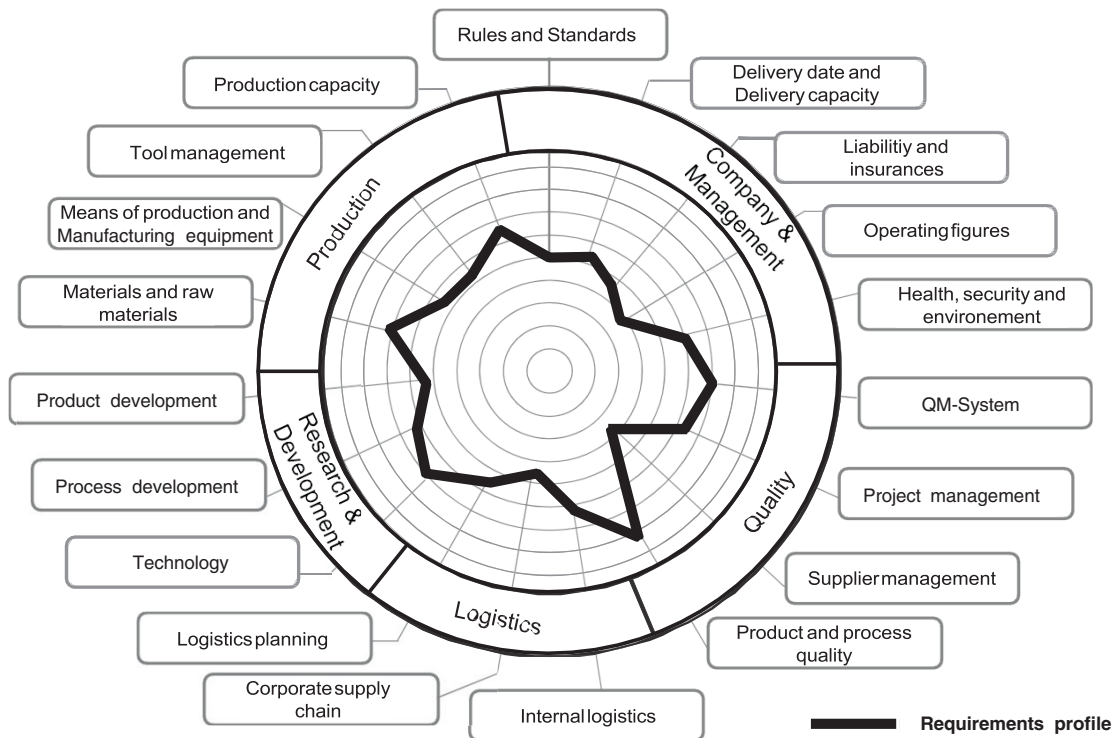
Rules and Standards

Production capacity

Delivery date and Delivery capacity

Tool management

Liabilitiy and insurances

Company & Management

Production

Means of production and Manufacturing equipment

Operating figures

Materials and raw materials

Health, security and environement

Product development

QM-System

Research & Development

Process development

Quality

Project management

Technology

Supplier management

Logistics

Logistics planning

Product and process quality

Corporate supply chain

Internal logistics

Requirements profile